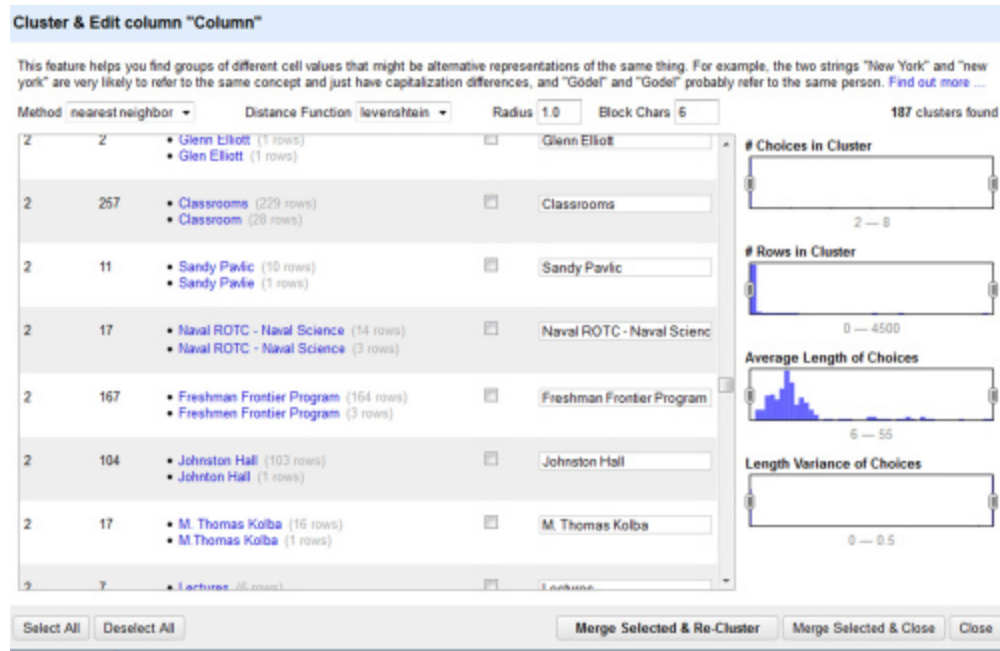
Cluster & Edit column "Column"

This feature helps you find groups of different cell values that might be alternative representations of the same thing. For example, the two strings "New York" and "new york" are very likely to refer to the same concept and just have capitalization differences, and "Gödel" and "Godel" probably refer to the same person. Find out more ...

Method nearest neighbor Distance Function levenshtein Radius 1.0 Block Chars 6 187 clusters found

| | | | | |
|---|---|---|---|---|
| 2 | 2 | • Glenn Elliott (1 rows) • Glen Elliott (1 rows) | | Glenn Elliott |
| 2 | 257 | • Classrooms (229 rows) • Classroom (28 rows) | | Classrooms |
| 2 | 11 | • Sandy Pavlic (10 rows) • Sandy Pavlie (1 rows) | | Sandy Pavlic |
| 2 | 17 | • Naval ROTC - Naval Science (14 rows) • Naval ROTC - Naval Science (3 rows) | | Naval ROTC - Naval Scienc |
| 2 | 167 | • Freshman Frontier Program (164 rows) • Freshmen Frontier Program (3 rows) | | Freshman Frontier Program |
| 2 | 104 | • Johnston Hall (103 rows) • Johnton Hall (1 rows) | | Johnston Hall |
| 2 | 17 | • M. Thomas Kolba (16 rows) • M.Thomas Kolba (1 rows) | | M. Thomas Kolba |
| 2 | 7 | • Lectures (6 rows) | | Lectures |

# Choices in Cluster
2 — 8

# Rows in Cluster
0 — 4500

Average Length of Choices
6 — 55

Length Variance of Choices
0 — 0.5

Select All Deselect All Merge Selected & Re-Cluster Merge Selected & Close Close